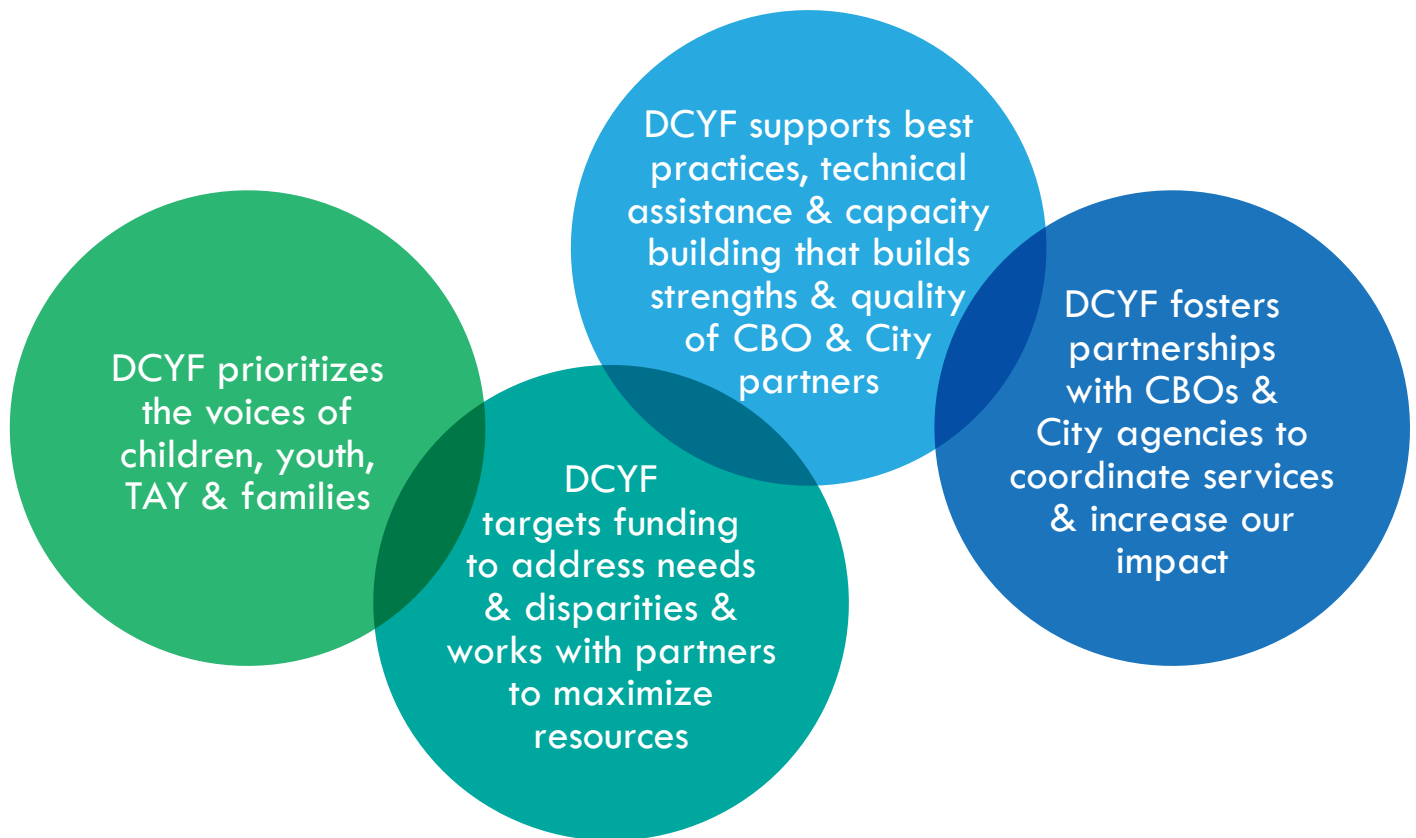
DCYF prioritizes the voices of children, youth, TAY & families

DCYF targets funding to address needs & disparities & works with partners to maximize resources

DCYF supports best practices, technical assistance & capacity building that builds strengths & quality of CBO & City partners

DCYF fosters partnerships with CBOs & City agencies to coordinate services & increase our impact